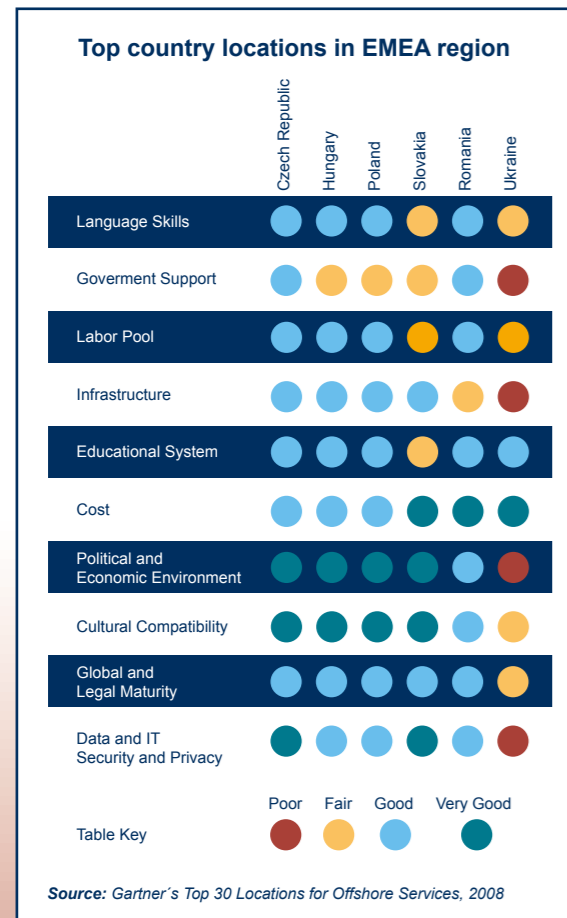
Top country locations in EMEA region

| | Czech Republic | Hungary | Poland | Slovakia | Romania | Ukraine |
|---|---|---|---|---|---|---|
| Language Skills | | | | | | |
| Goverment Support | | | | | | |
| Labor Pool | | | | | | |
| Infrastructure | | | | | | |
| Educational System | | | | | | |
| Cost | | | | | | |
| Political and Economic Environment | | | | | | |
| Cultural Compatibility | | | | | | |
| Global and Legal Maturity | | | | | | |
| Data and IT Security and Privacy | | | | | | |

Table Key: Poor, Fair, Good, Very Good

Source: Gartner´s Top 30 Locations for Offshore Services, 2008